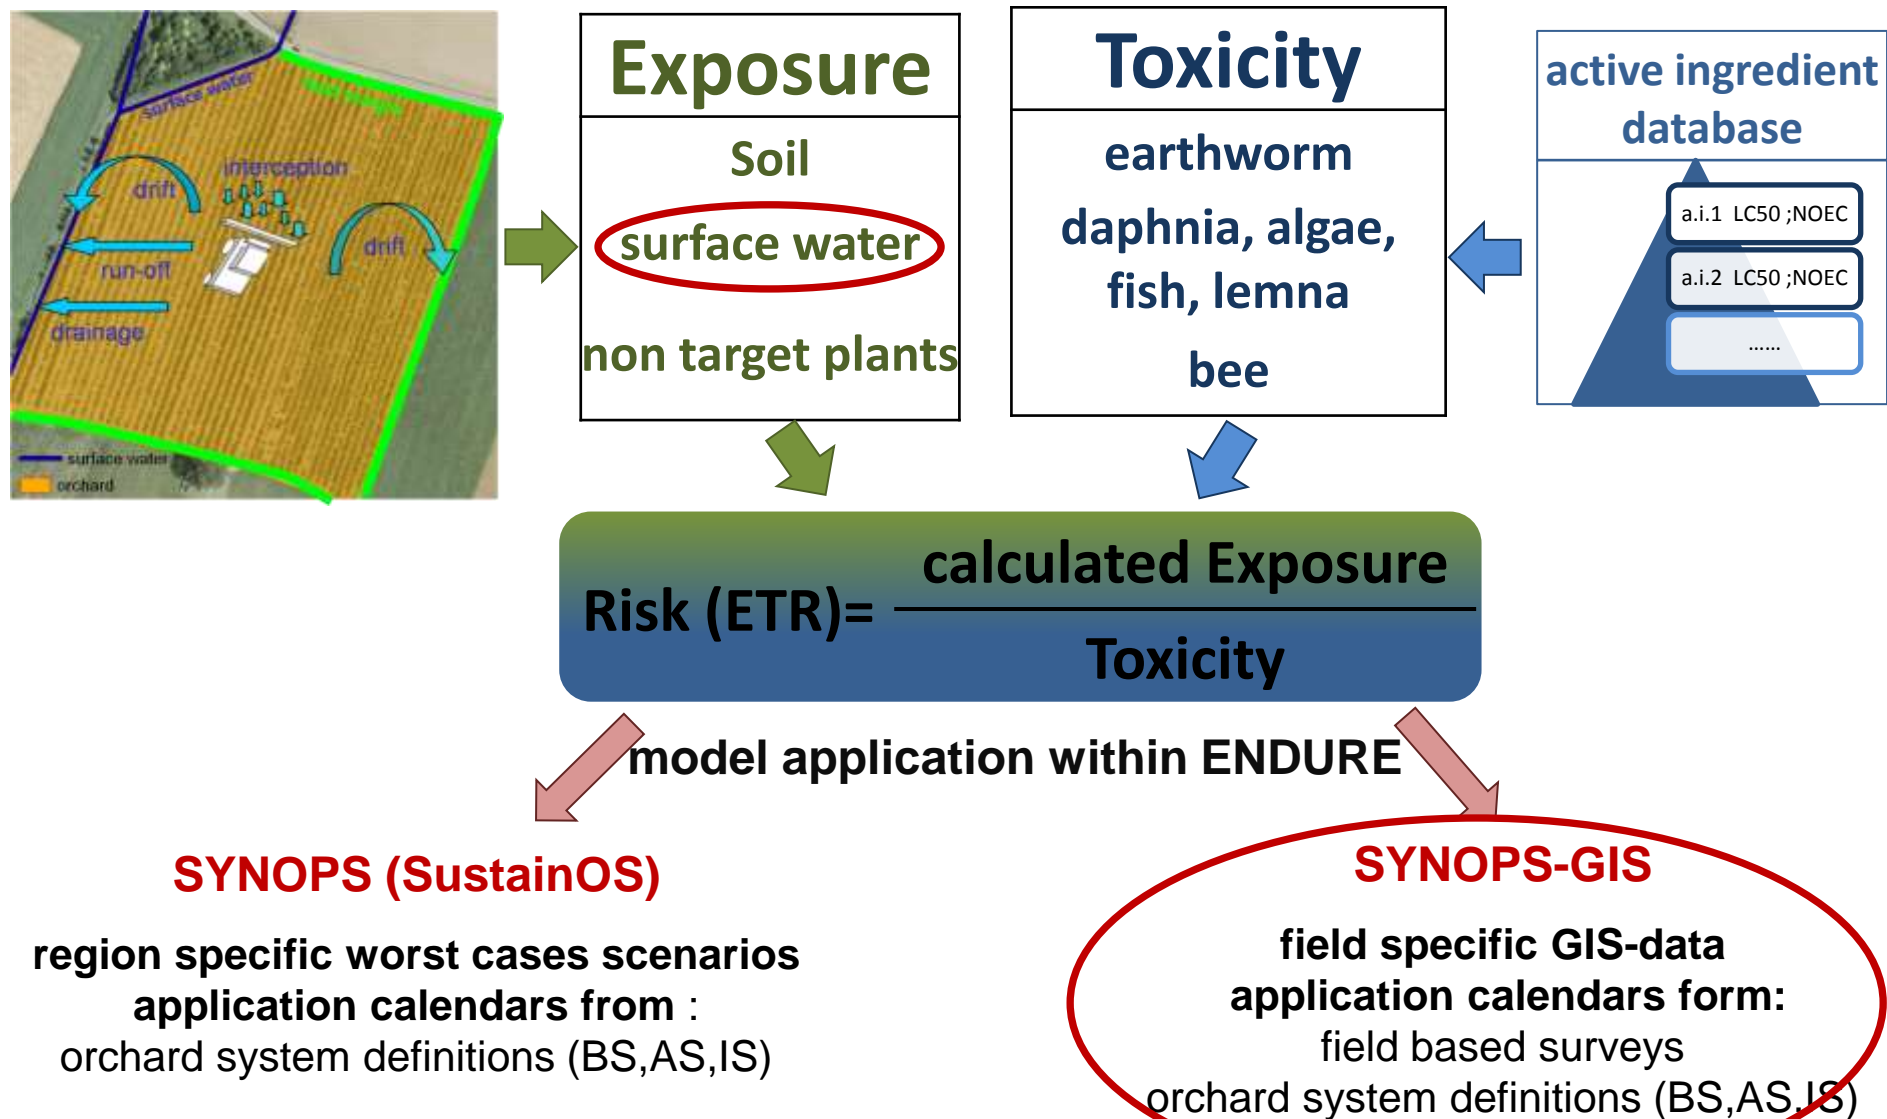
surface water
field margin
interception
drift
drift
run-off
drainage
surface water
orchard

Exposure

Soil

surface water

non target plants

Toxicity

earthworm

daphnia, algae, fish, lemna

bee

active ingredient database

a.i.1 LC50 ;NOEC

a.i.2 LC50 ;NOEC

……

Risk (ETR)= $\frac{\text{calculated Exposure}}{\text{Toxicity}}$

model application within ENDURE

SYNOPS (SustainOS)

region specific worst cases scenarios
application calendars from :
orchard system definitions (BS,AS,IS)

SYNOPS-GIS

field specific GIS-data
application calendars form:
field based surveys
orchard system definitions (BS,AS,IS)